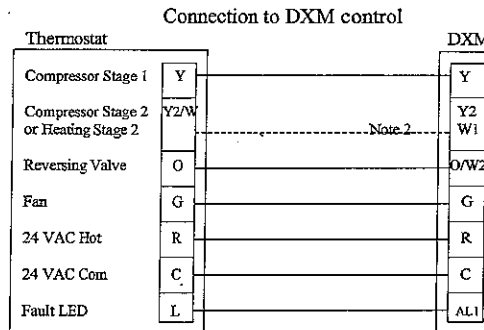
Connection to DXM control

Thermostat

DXM

Compressor Stage 1 | Y

Compressor Stage 2 or Heating Stage 2 | Y2/W

Reversing Valve | O

Fan | G

24 VAC Hot | R

24 VAC Com | C

Fault LED | L

Note 2

Y

Y2
W1

O/W2

G

R

C

AL1